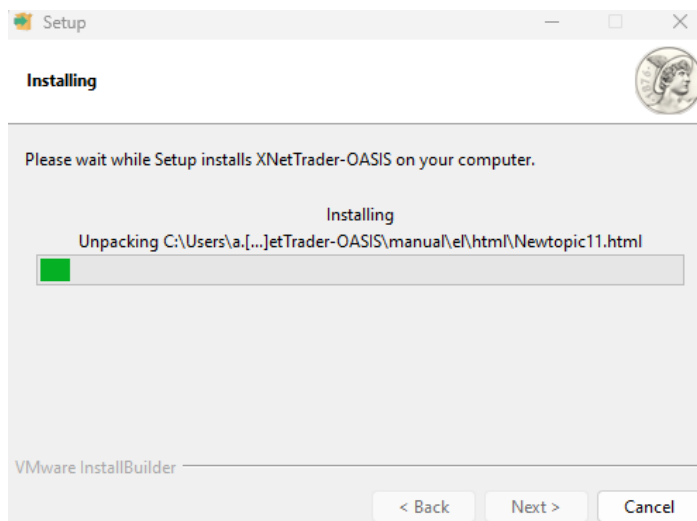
Setup

Installing

Please wait while Setup installs XNetTrader-OASIS on your computer.

Installing

Unpacking C:\Users\a.[...]etTrader-OASIS\manual\el\html\Newtopic11.html

VMware InstallBuilder

< Back

Next >

Cancel